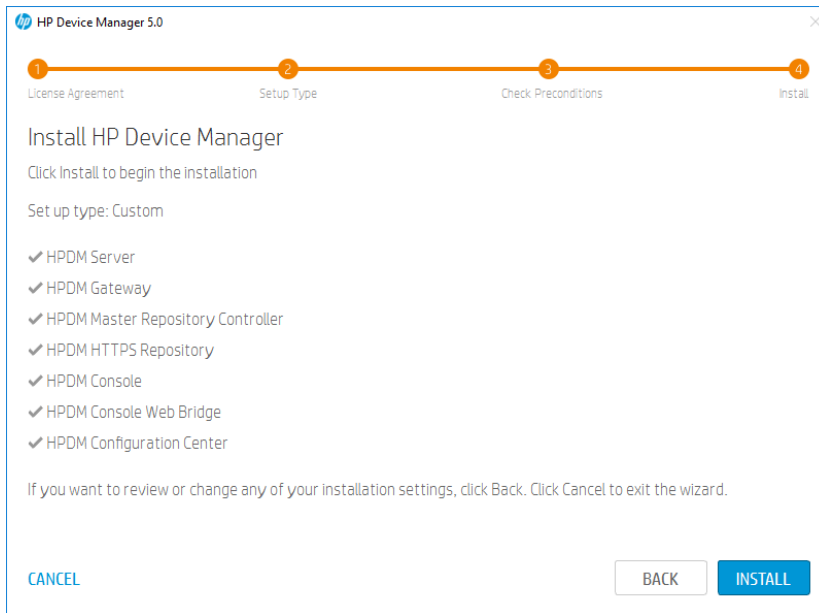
HP Device Manager 5.0

1 License Agreement
2 Setup Type
3 Check Preconditions
4 Install

Install HP Device Manager

Click Install to begin the installation

Set up type: Custom

✔ HPDM Server
✔ HPDM Gateway
✔ HPDM Master Repository Controller
✔ HPDM HTTPS Repository
✔ HPDM Console
✔ HPDM Console Web Bridge
✔ HPDM Configuration Center

If you want to review or change any of your installation settings, click Back. Click Cancel to exit the wizard.

CANCEL

BACK

INSTALL